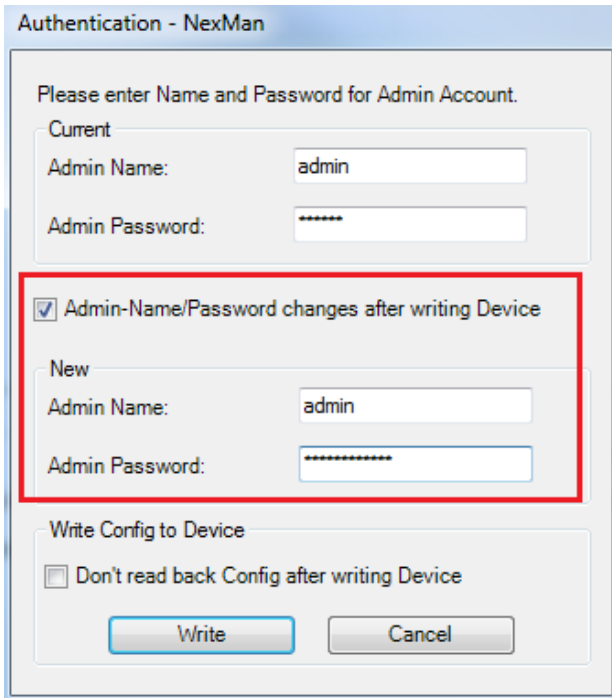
Authentication - NexMan

Please enter Name and Password for Admin Account.

Current

Admin Name: admin

Admin Password: ******

Admin-Name/Password changes after writing Device

New

Admin Name: admin

Admin Password: *************

Write Config to Device

Don't read back Config after writing Device

Write

Cancel